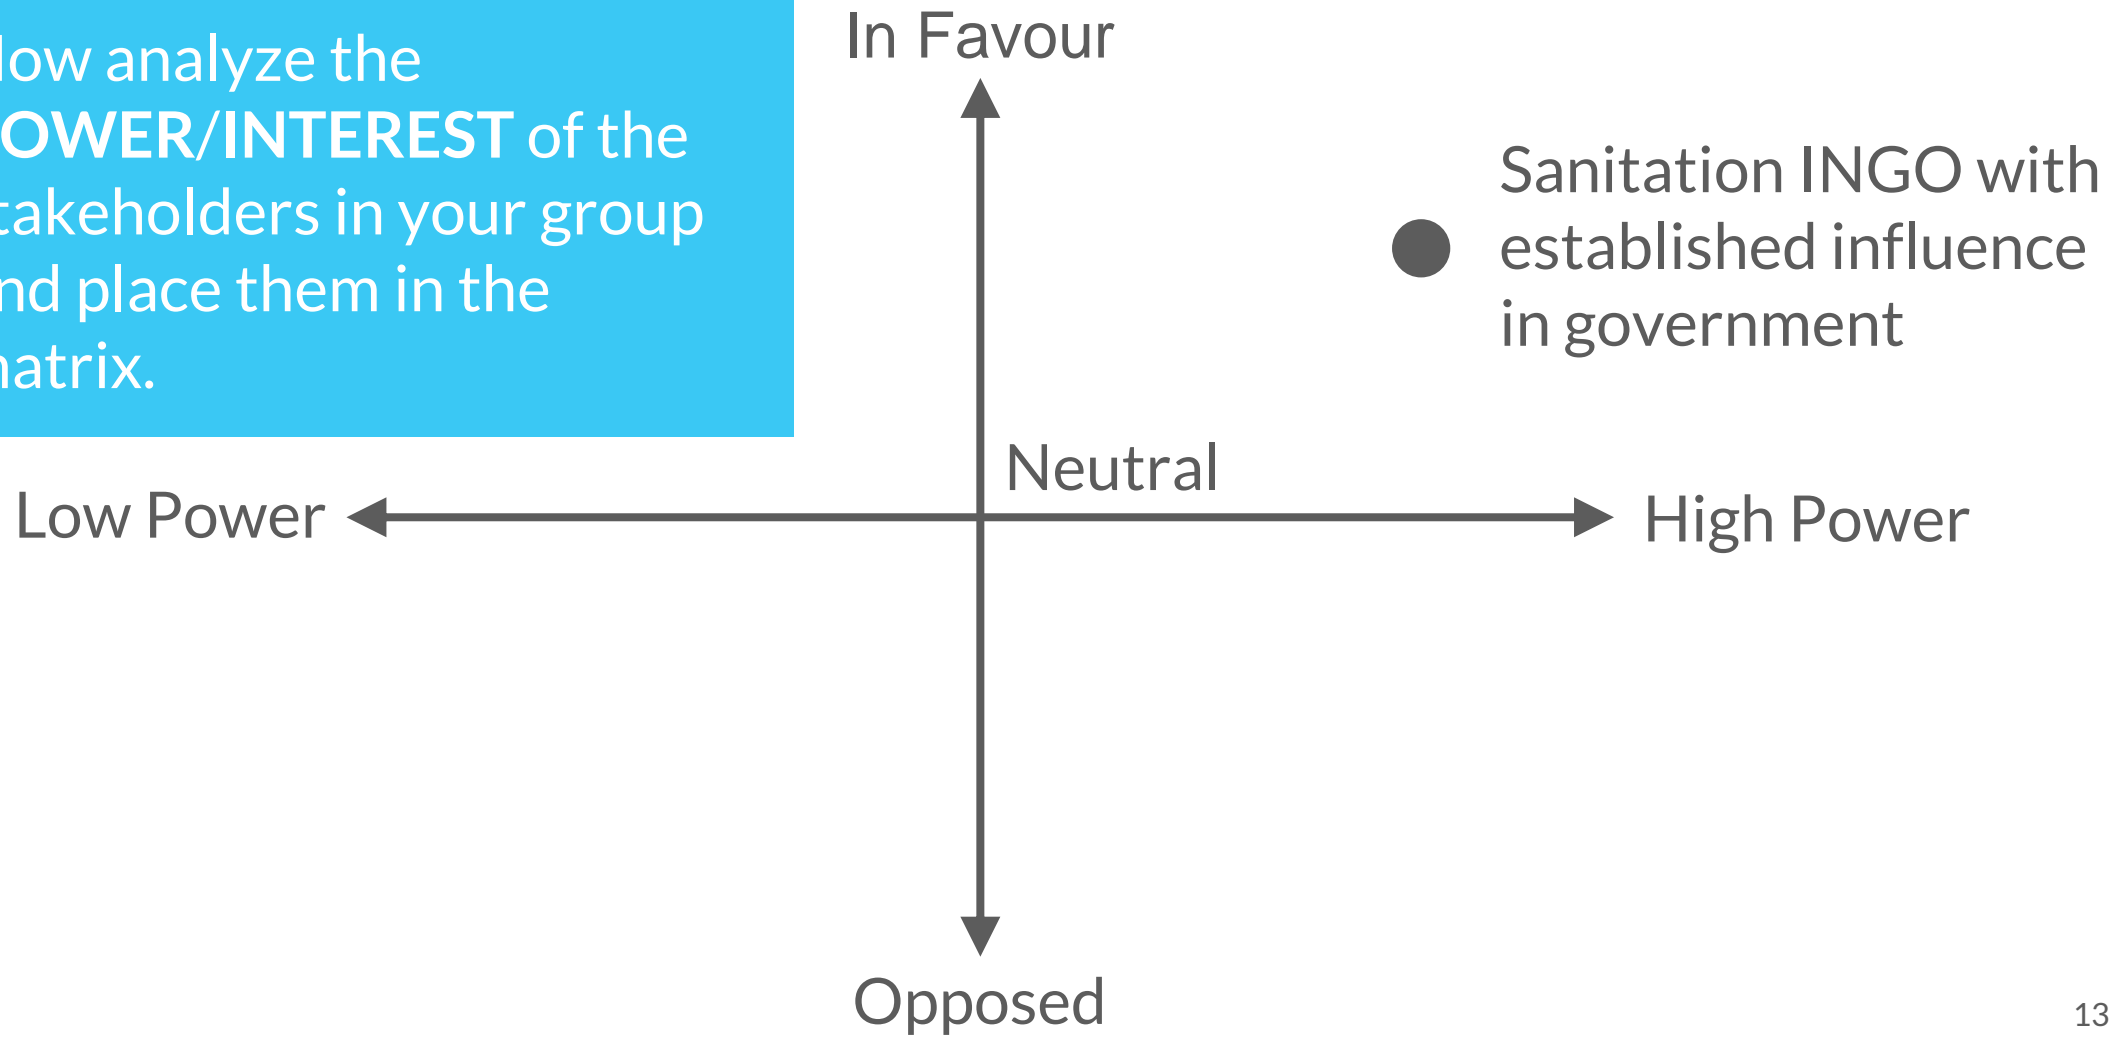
low analyze the OWER/INTEREST of the takeholders in your group nd place them in the natrix.

In Favour

Sanitation INGO with established influence in government

Neutral

Low Power

High Power

Opposed

13